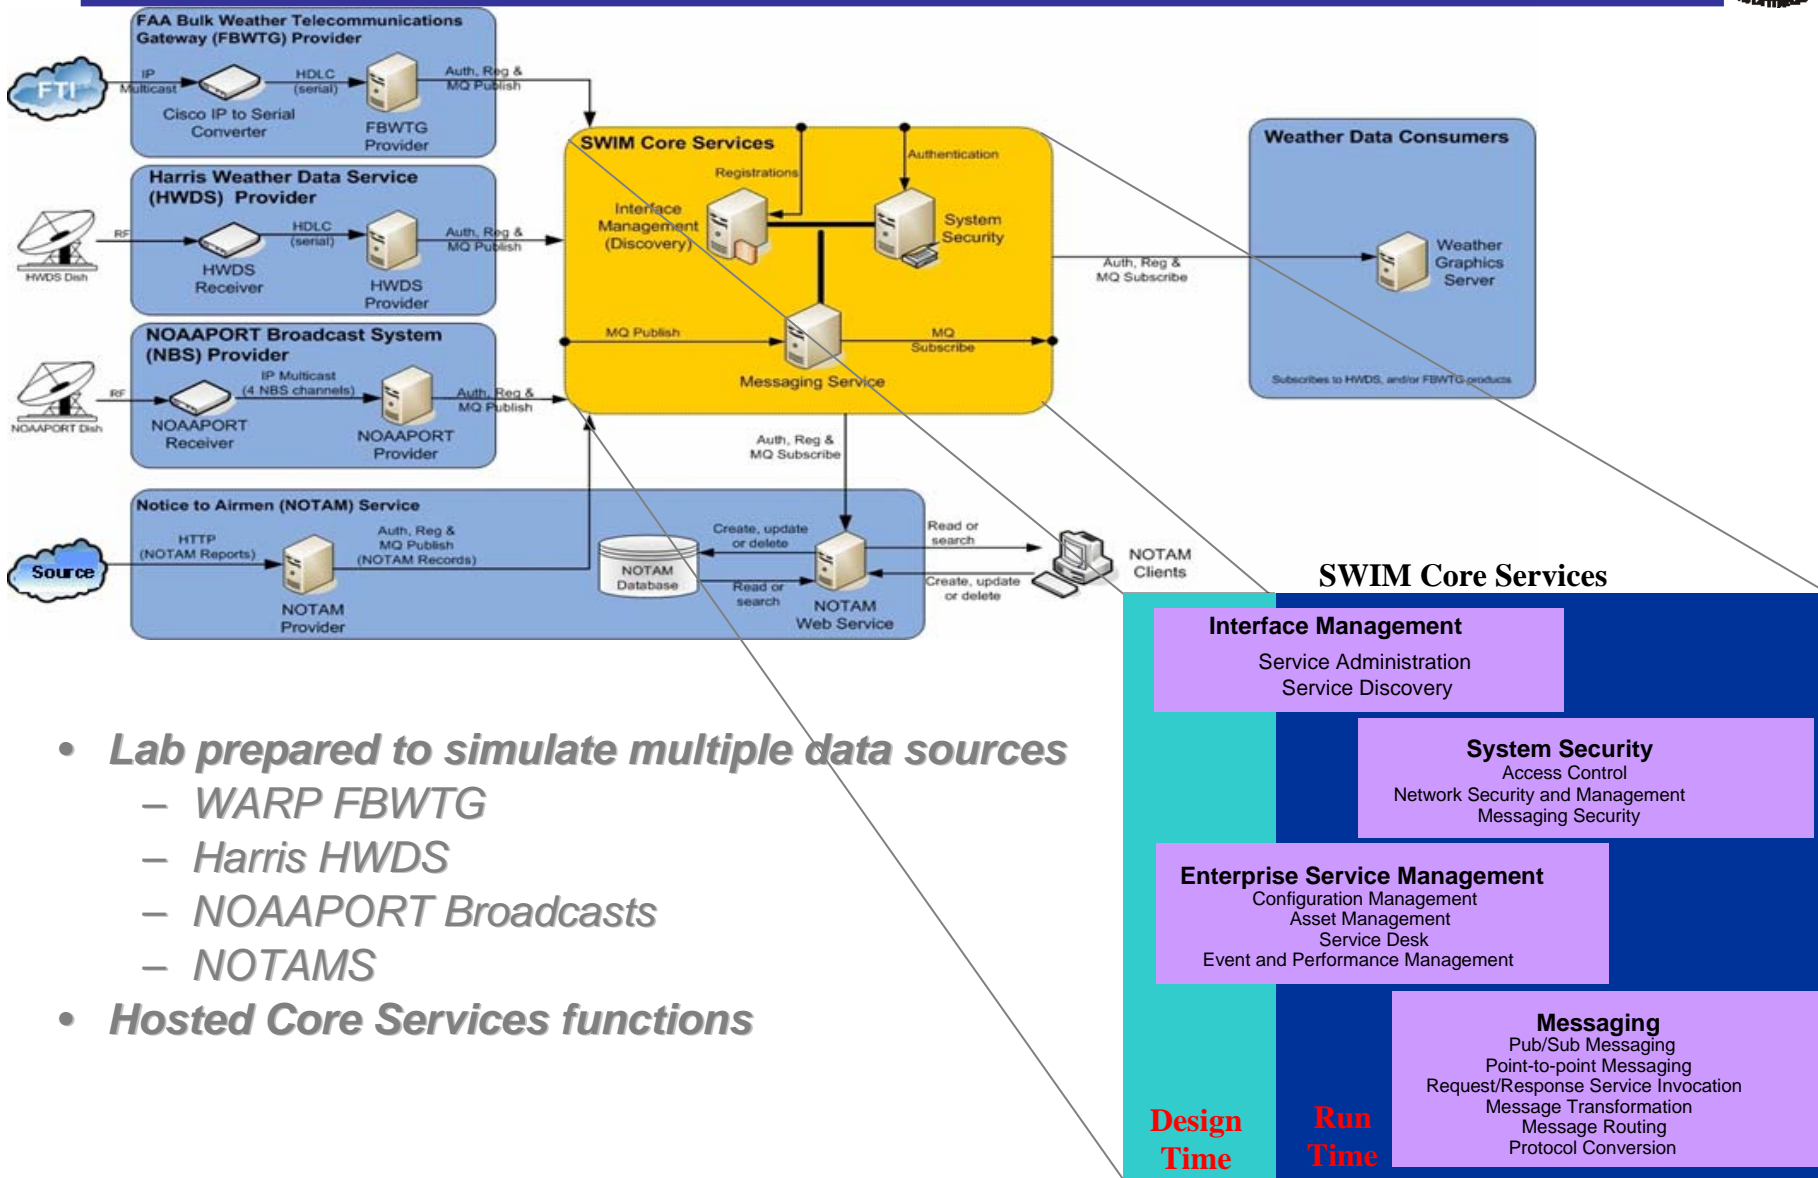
FAA Bulk Weather Telecommunications Gateway (FBWTG) Provider

FTI

IP Multicast

Cisco IP to Serial Converter

HDLC (serial)

FBWTG Provider

Auth, Reg & MQ Publish

Harris Weather Data Service (HWDS) Provider

HWDS Dish

RF

HWDS Receiver

HDLC (serial)

HWDS Provider

Auth, Reg & MQ Publish

NOAAPORT Broadcast System (NBS) Provider

NOAAPORT Dish

RF

NOAAPORT Receiver

IP Multicast (4 NBS channels)

NOAAPORT Provider

Auth, Reg & MQ Publish

SWIM Core Services

Registrations

Authentication

Interface Management (Discovery)

System Security

MQ Publish

MQ Subscribe

Messaging Service

Auth, Reg & MQ Subscribe

Weather Data Consumers

Weather Graphics Server

Subscribes to HWDS, and/or FBWTG products

Auth, Reg & MQ Subscribe

Notice to Airmen (NOTAM) Service

Source

HTTP (NOTAM Reports)

NOTAM Provider

Auth, Reg & MQ Publish (NOTAM Records)

NOTAM Database

Create, update or delete

Read or search

NOTAM Web Service

Read or search

Create, update or delete

NOTAM Clients

• Lab prepared to simulate multiple data sources
– WARP FBWTG
– Harris HWDS
– NOAAPORT Broadcasts
– NOTAMS
• Hosted Core Services functions

SWIM Core Services

Interface Management
Service Administration
Service Discovery

System Security
Access Control
Network Security and Management
Messaging Security

Enterprise Service Management
Configuration Management
Asset Management
Service Desk
Event and Performance Management

Messaging
Pub/Sub Messaging
Point-to-point Messaging
Request/Response Service Invocation
Message Transformation
Message Routing
Protocol Conversion

Design Time

Run Time